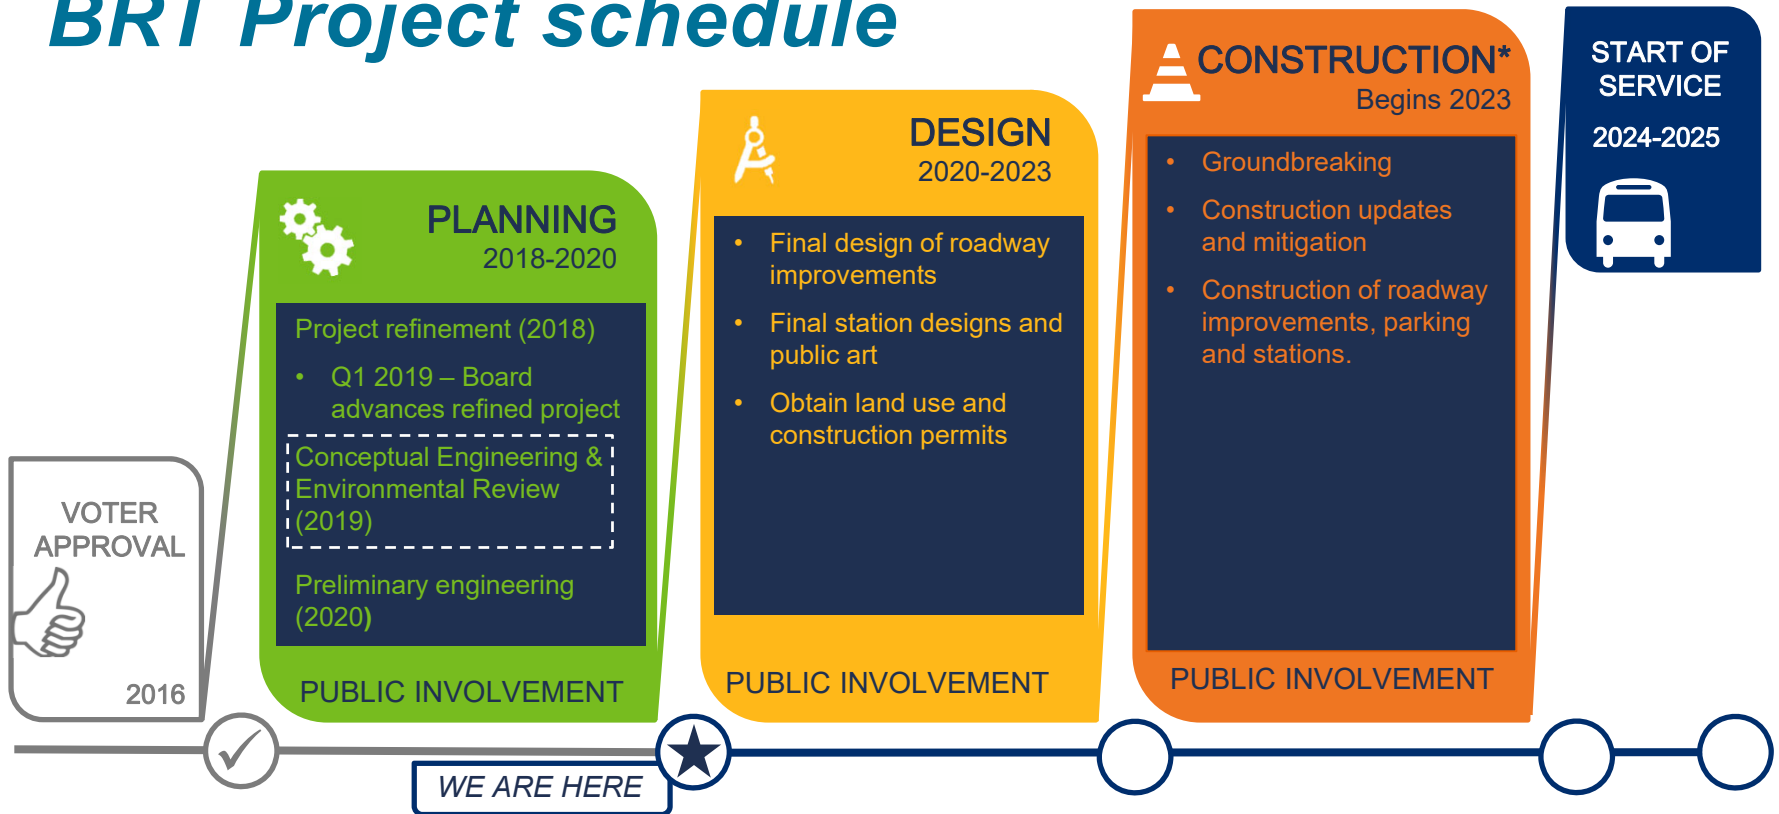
BRT Project schedule

VOTER APPROVAL

2016

PLANNING
2018-2020

Project refinement (2018)

- Q1 2019 – Board advances refined project

Conceptual Engineering & Environmental Review (2019)

Preliminary engineering (2020)

PUBLIC INVOLVEMENT

DESIGN
2020-2023

- Final design of roadway improvements
- Final station designs and public art
- Obtain land use and construction permits

PUBLIC INVOLVEMENT

CONSTRUCTION*
Begins 2023

- Groundbreaking
- Construction updates and mitigation
- Construction of roadway improvements, parking and stations.

PUBLIC INVOLVEMENT

START OF SERVICE

2024-2025

WE ARE HERE